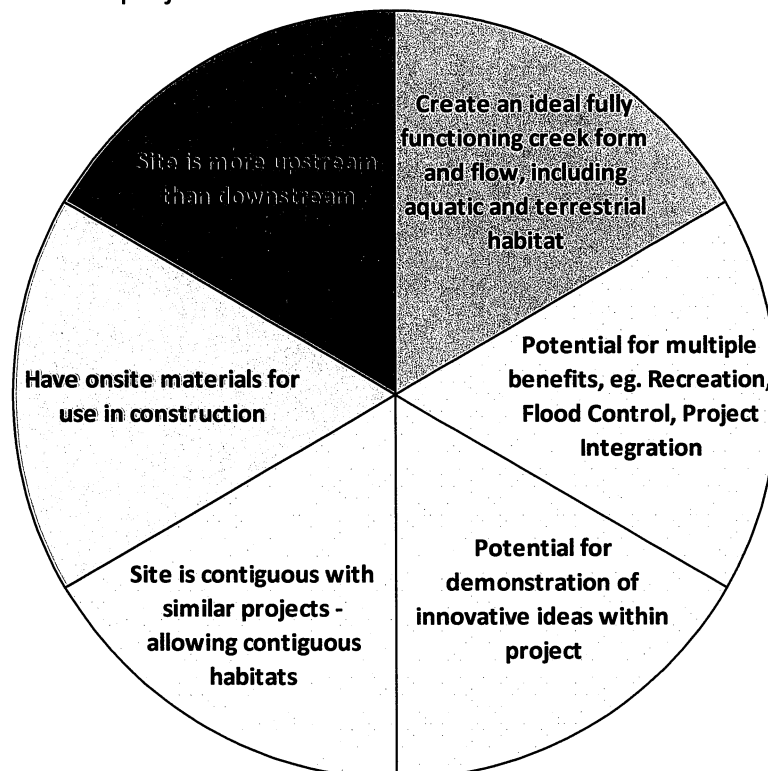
Site is more upstream than downstream

Create an ideal fully functioning creek form and flow, including aquatic and terrestrial habitat

Potential for multiple benefits, eg. Recreation, Flood Control, Project Integration

Potential for demonstration of innovative ideas within project

Site is contiguous with similar projects - allowing contiguous habitats

Have onsite materials for use in construction